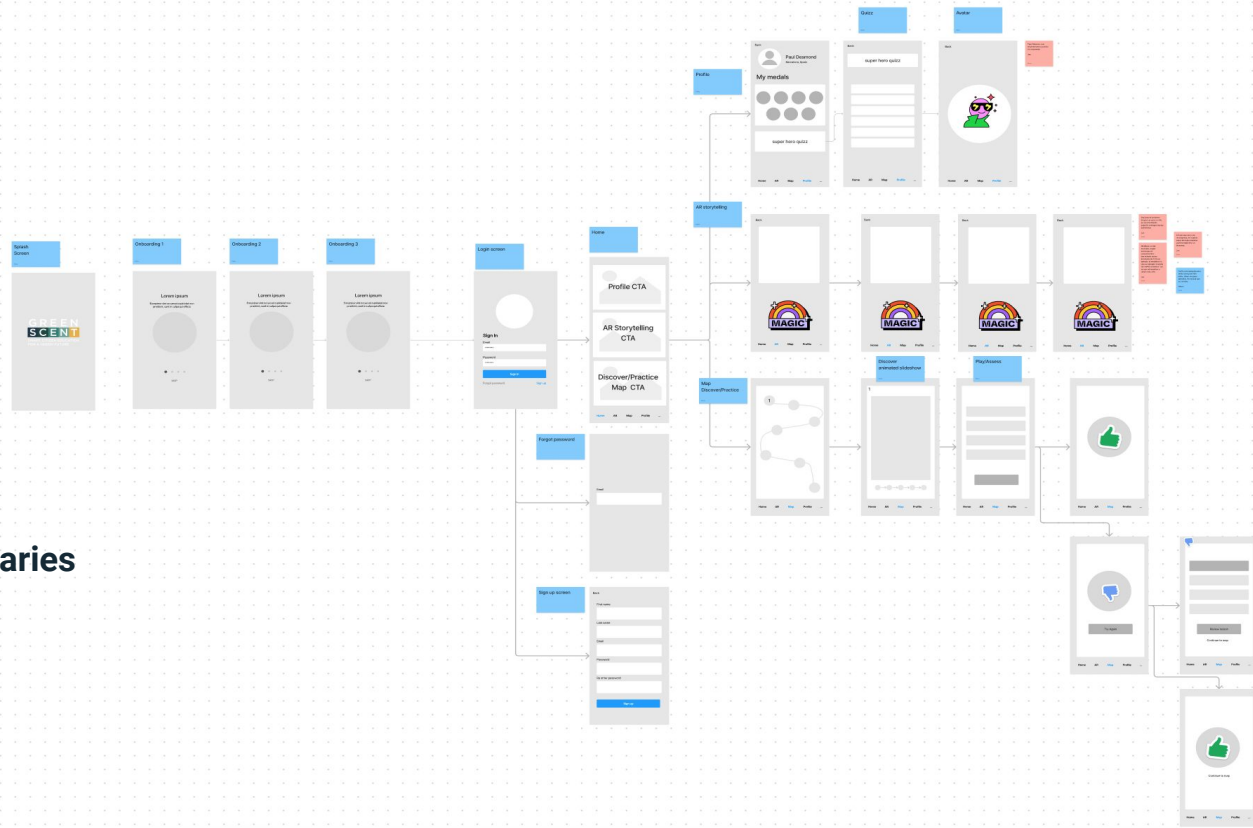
Quizz

Avatar

Profile

Paul Desmond

My medals

super hero quizz

super hero quizz

Home AR Map Profile

AR storytelling

Back

MAGIC

Home AR Map Profile

Splash Screen

GREEN SCENT

Onboarding 1

Lorem ipsum

Onboarding 2

Lorem ipsum

Onboarding 3

Lorem ipsum

Login screen

Sign In

Email

Password

Sign in

Home

Profile CTA

AR Storytelling CTA

Discover/Practice Map CTA

Home AR Map Profile

Map Discover/Practice

1

Discover animated slideshow

Play/Assess

Home AR Map Profile

Forgot password

Email

Sign up screen

Sign up

Try again

Continue to map

aries